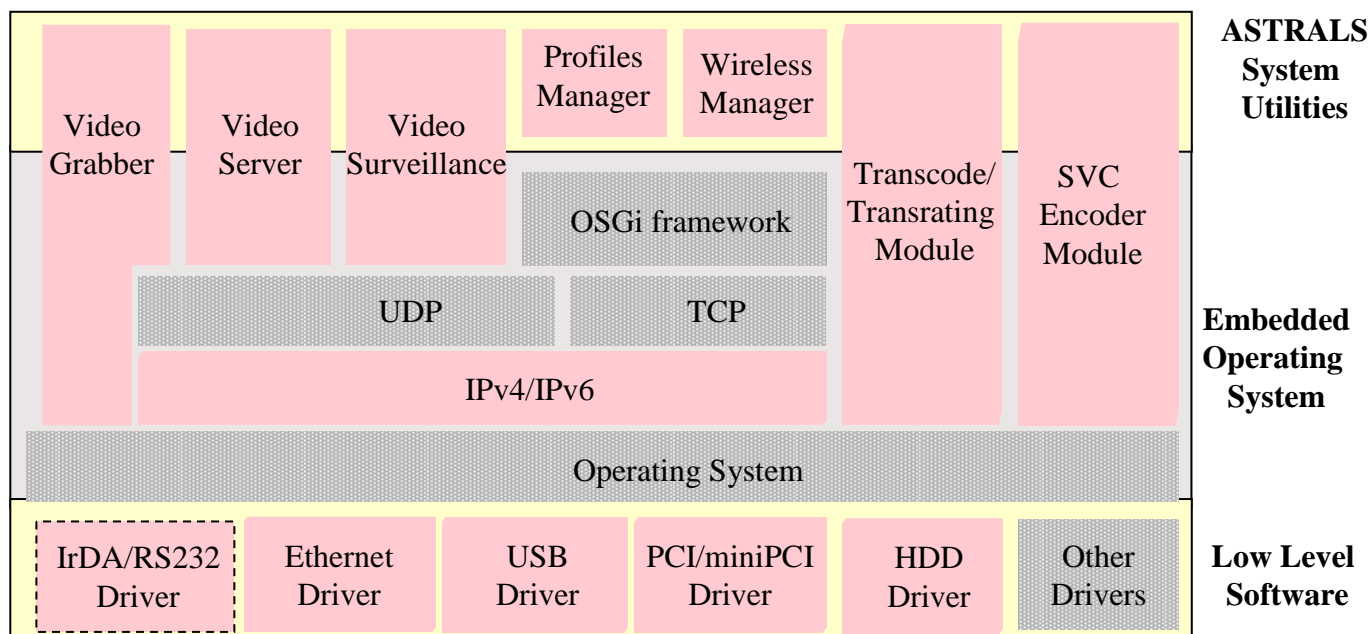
Profiles Manager

Wireless Manager

Video Grabber

Video Server

Video Surveillance

Transcode/ Transrating Module

SVC Encoder Module

ASTRALS System Utilities

OSGi framework

UDP

TCP

IPv4/IPv6

Embedded Operating System

Operating System

IrDA/RS232 Driver

Ethernet Driver

USB Driver

PCI/miniPCI Driver

HDD Driver

Other Drivers

Low Level Software